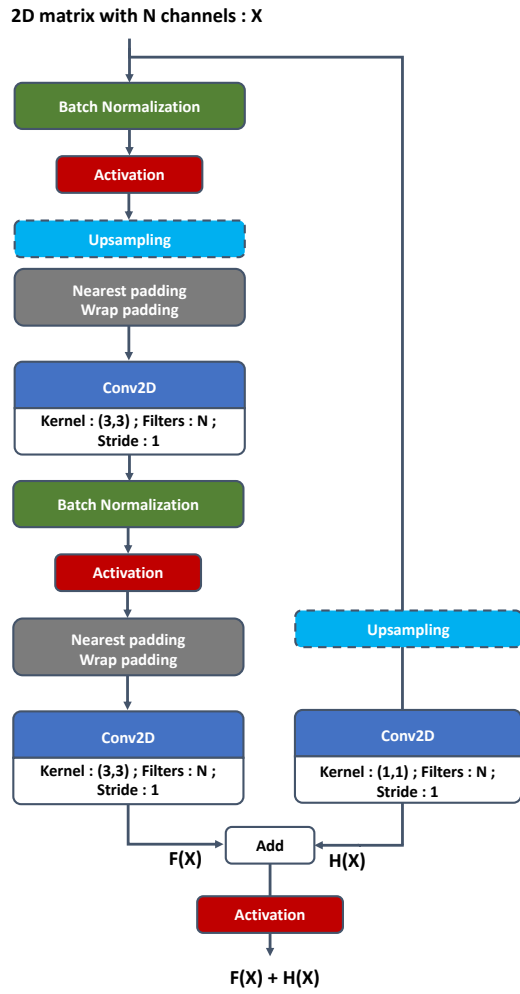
2D matrix with N channels : X

Batch Normalization

Activation

Upsampling

Nearest padding
Wrap padding

Conv2D

Kernel : (3,3) ; Filters : N ; Stride : 1

Batch Normalization

Activation

Nearest padding
Wrap padding

Conv2D

Kernel : (3,3) ; Filters : N ; Stride : 1

Upsampling

Conv2D

Kernel : (1,1) ; Filters : N ; Stride : 1

F(X)

Add

H(X)

Activation

F(X) + H(X)